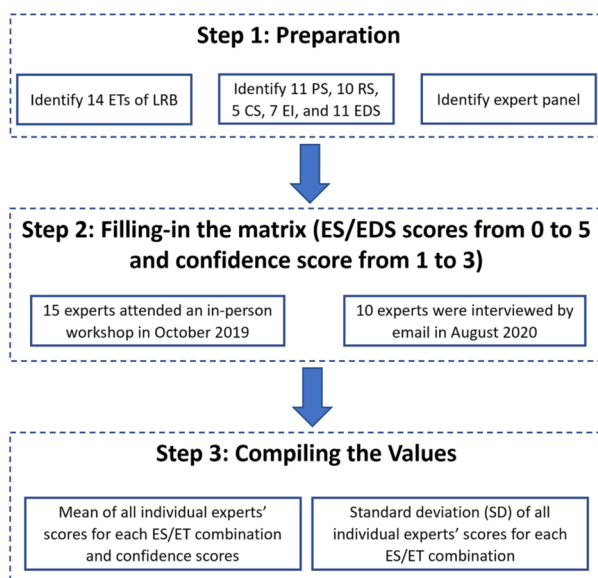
Step 1: Preparation

Identify 14 ETs of LRB

Identify 11 PS, 10 RS, 5 CS, 7 EI, and 11 EDS

Identify expert panel

Step 2: Filling-in the matrix (ES/EDS scores from 0 to 5 and confidence score from 1 to 3)

15 experts attended an in-person workshop in October 2019

10 experts were interviewed by email in August 2020

Step 3: Compiling the Values

Mean of all individual experts' scores for each ES/ET combination and confidence scores

Standard deviation (SD) of all individual experts' scores for each ES/ET combination